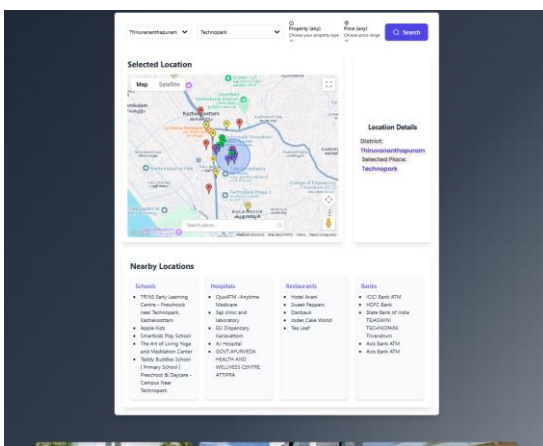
Thiruvananthapuram
Technopark
Property (any)
Choose your property type
Price (any)
Choose price range
Search

Selected Location

Map Satellite

Kazhakkoottam

Search places...

Keyboard shortcuts Map data ©2025 Terms Report a map error

Location Details
District: Thiruvananthapuram
Selected Place: Technopark

Nearby Locations

Schools
- TRINS Early Learning Centre - Preschools near Technopark, Kazhakoottam
- Apple Kids
- Smartkids Play School
- The Art of Living Yoga and Meditation Center
- Teddy Buddies School | Primary School | Preschool & Daycare - Campus Near Technopark

Hospitals
- OjusATM -Anytime Medicare
- Saji clinic and laboratory
- ESI Dispensary, Kariavattom
- AJ Hospital
- GOVT.AYURVEDA HEALTH AND WELLNESS CENTRE, ATTIPRA

Restaurants
- Hotel Avani
- Sweet Peppers
- Dakbauk
- Jodee Cake World
- Tea Leaf

Banks
- ICICI Bank ATM
- HDFC Bank
- State Bank of India TECHNOPARK Trivandrum
- Axis Bank ATM
- Axis Bank ATM